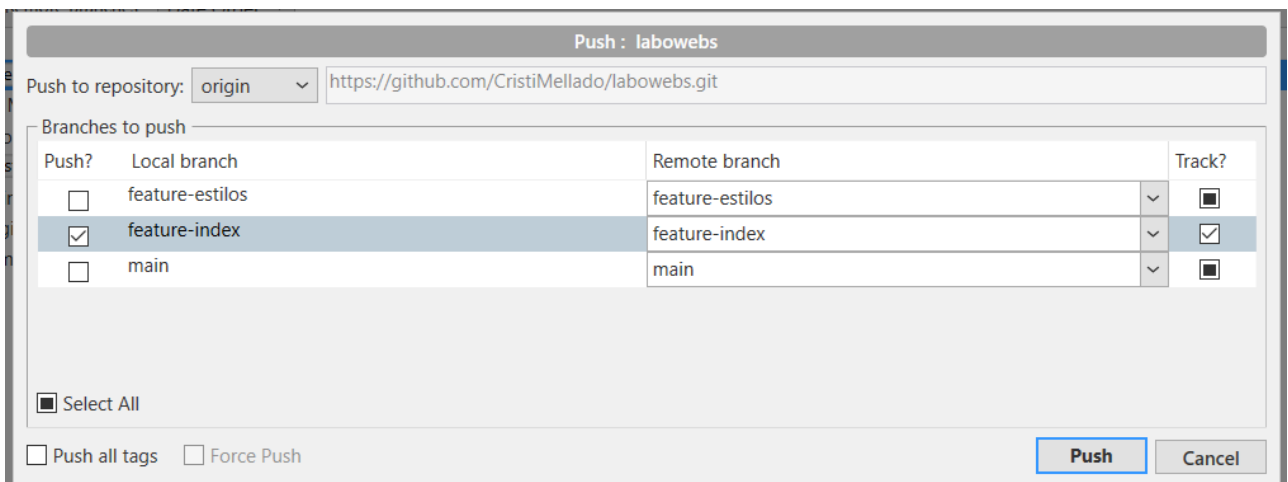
Push : labowebs

Push to repository: origin https://github.com/CristiMellado/labowebs.git

Branches to push

| Push? | Local branch | Remote branch | Track? |
|---|---|---|---|
| ☐ | feature-estilos | feature-estilos | ■ |
| ☑ | feature-index | feature-index | ☑ |
| ☐ | main | main | ■ |

Select All

Push all tags Force Push Push Cancel